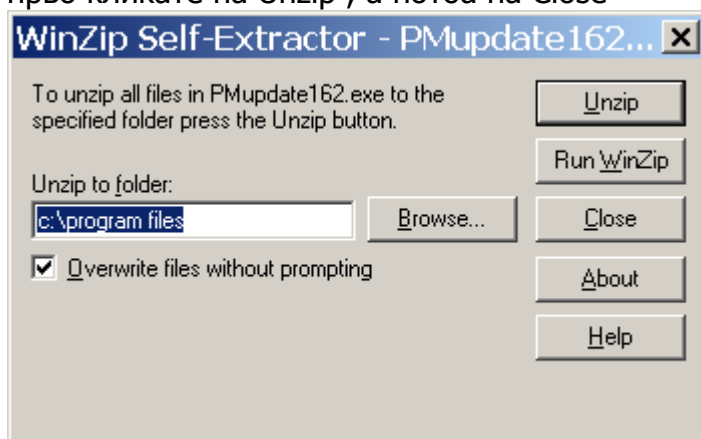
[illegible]

WinZip Self-Extractor - PMupdate162...

To unzip all files in PMupdate162.exe to the specified folder press the Unzip button.

Unzip to folder:

c:\program files

Browse...

Overwrite files without prompting

Unzip

Run WinZip

Close

About

Help